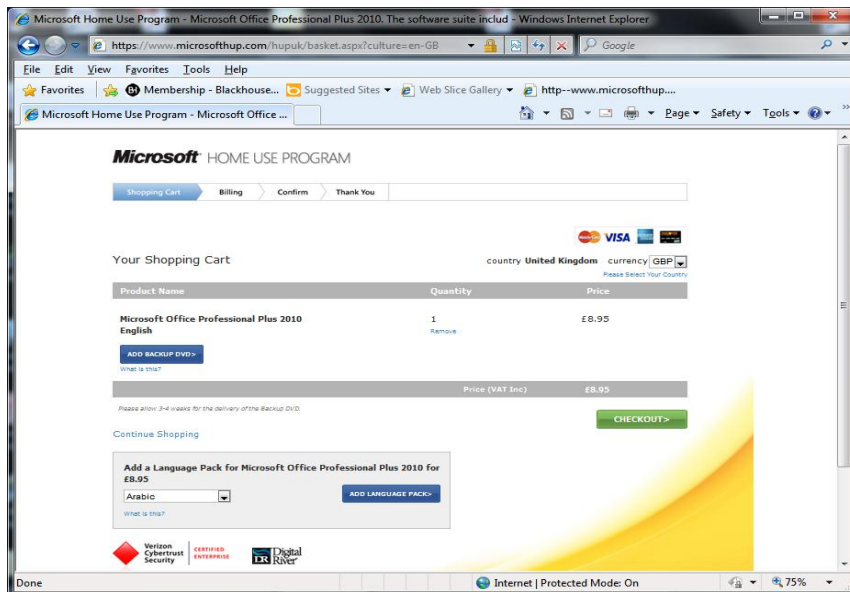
Microsoft Home Use Program - Microsoft Office Professional Plus 2010. The software suite includ - Windows Internet Explorer

https://www.microsofthup.com/hupuk/basket.aspx?culture=en-GB

Google

File Edit View Favorites Tools Help

Favorites | Membership - Blackhouse... Suggested Sites ▾ Web Slice Gallery ▾ http--www.microsofthup....

Microsoft Home Use Program - Microsoft Office ...

Page ▾ Safety ▾ Tools ▾

Microsoft HOME USE PROGRAM

Shopping Cart | Billing | Confirm | Thank You

VISA

Your Shopping Cart

country United Kingdom currency GBP

Please Select Your Country

| Product Name | Quantity | Price |
|---|---|---|
| Microsoft Office Professional Plus 2010 English | 1 Remove | £8.95 |

ADD BACKUP DVD>

What is this?

Price (VAT Inc) £8.95

Please allow 3-4 weeks for the delivery of the Backup DVD.

CHECKOUT>

Continue Shopping

Add a Language Pack for Microsoft Office Professional Plus 2010 for £8.95

Arabic

ADD LANGUAGE PACK>

What is this?

Verizon Cybertrust Security CERTIFIED ENTERPRISE

Digital River

Done

Internet | Protected Mode: On

75%